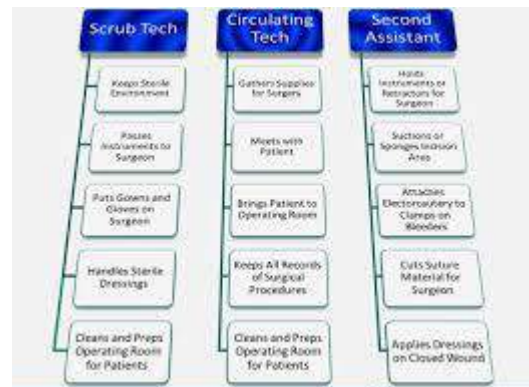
Scrub Tech

Keeps Sterile Environment

Passes Instruments to Surgeon

Puts Gowns and Gloves on Surgeon

Handles Sterile Dressings

Cleans and Preps Operating Room for Patients

Circulating Tech

Gathers Supplies for Surgeon

Meets with Patient

Brings Patient to Operating Room

Keeps All Records of Surgical Procedures

Cleans and Preps Operating Room for Patients

Second Assistant

Holds Instruments or Retractors for Surgeon

Suctions or Sponges Incision Area

Attaches Electrocautery to Clamps on Bleeders

Cuts Suture Material for Surgeon

Applies Dressings on Closed Wound